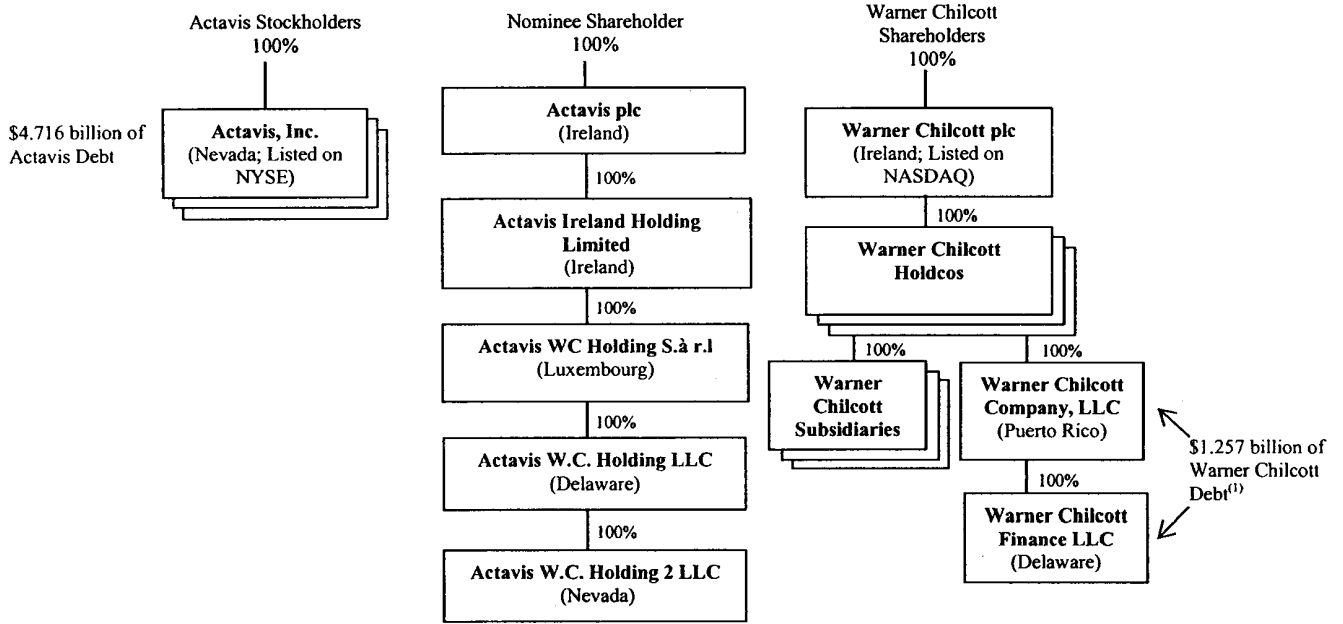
Actavis Stockholders
100%

$4.716 billion of Actavis Debt

**Actavis, Inc.**
(Nevada; Listed on NYSE)

Nominee Shareholder
100%

**Actavis plc**
(Ireland)

100%

**Actavis Ireland Holding Limited**
(Ireland)

100%

**Actavis WC Holding S.à r.l**
(Luxembourg)

100%

**Actavis W.C. Holding LLC**
(Delaware)

100%

**Actavis W.C. Holding 2 LLC**
(Nevada)

Warner Chilcott Shareholders
100%

**Warner Chilcott plc**
(Ireland; Listed on NASDAQ)

100%

**Warner Chilcott Holdcos**

100%

**Warner Chilcott Subsidiaries**

100%

**Warner Chilcott Company, LLC**
(Puerto Rico)

$1.257 billion of Warner Chilcott Debt$^{(1)}$

100%

**Warner Chilcott Finance LLC**
(Delaware)